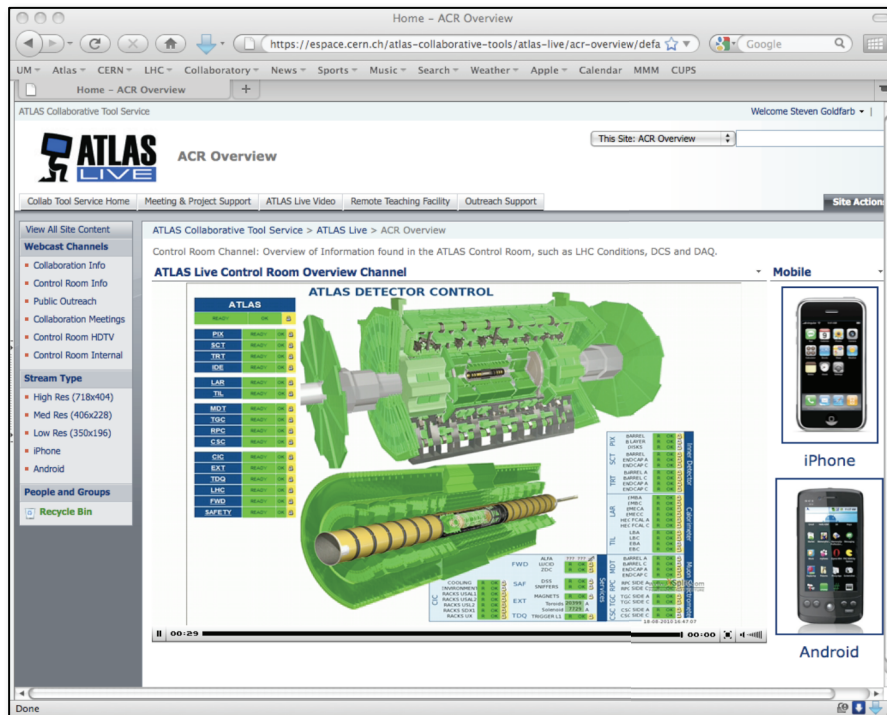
Home – ACR Overview

https://espace.cern.ch/atlas-collaborative-tools/atlas-live/acr-overview/defa

Google

UM Atlas CERN LHC Collaboratory News Sports Music Search Weather Apple Calendar MMM CUPS

Home – ACR Overview

ATLAS Collaborative Tool Service

Welcome Steven Goldfarb

ATLAS LIVE

ACR Overview

This Site: ACR Overview

Collab Tool Service Home | Meeting & Project Support | ATLAS Live Video | Remote Teaching Facility | Outreach Support

Site Actions

View All Site Content

Webcast Channels
- Collaboration Info
- Control Room Info
- Public Outreach
- Collaboration Meetings
- Control Room HDTV
- Control Room Internal

Stream Type
- High Res (718x404)
- Med Res (406x228)
- Low Res (350x196)
- iPhone
- Android

People and Groups

Recycle Bin

ATLAS Collaborative Tool Service > ATLAS Live > ACR Overview

Control Room Channel: Overview of Information found in the ATLAS Control Room, such as LHC Conditions, DCS and DAQ.

ATLAS Live Control Room Overview Channel

ATLAS DETECTOR CONTROL

ATLAS

PIX
SCT
TRT
IDE
LAR
TIL
MDT
TGC
RPC
CSC
CIC
EXT
TDQ
LHC
FWD
SAFETY

Inner Detector
Calorimeter
Muon Spectrometer

FWD
SAF
EXT
TDQ
CIC

00:29

00:00

Mobile

iPhone

Android

Done